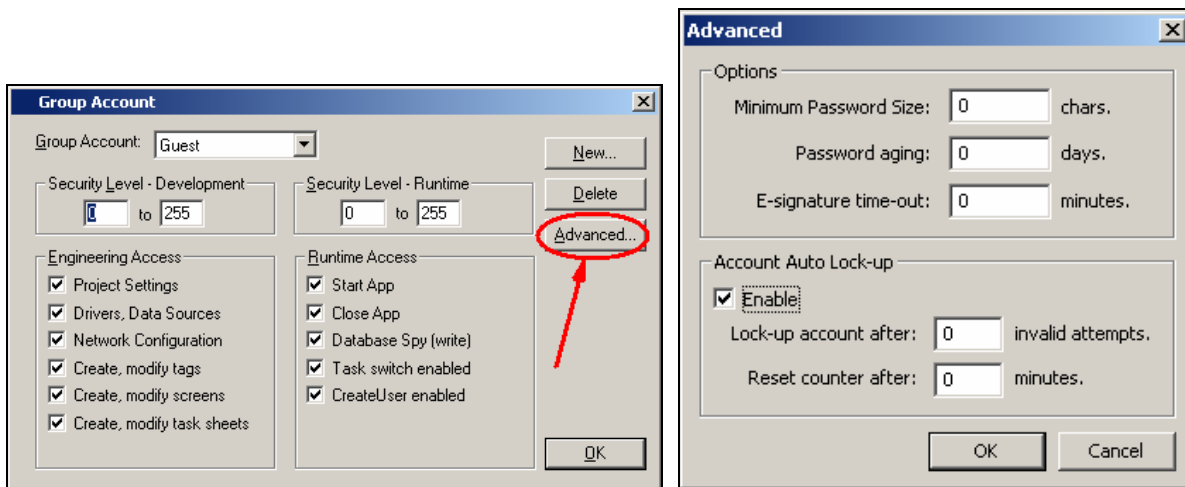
Group Account

Group Account: Guest

New...

Delete

Advanced...

OK

Security Level - Development
0 to 255

Security Level - Runtime
0 to 255

Engineering Access
☑ Project Settings
☑ Drivers, Data Sources
☑ Network Configuration
☑ Create, modify tags
☑ Create, modify screens
☑ Create, modify task sheets

Runtime Access
☑ Start App
☑ Close App
☑ Database Spy (write)
☑ Task switch enabled
☑ CreateUser enabled

Advanced

Options
Minimum Password Size: 0 chars.
Password aging: 0 days.
E-signature time-out: 0 minutes.

Account Auto Lock-up
☑ Enable
Lock-up account after: 0 invalid attempts.
Reset counter after: 0 minutes.

OK Cancel